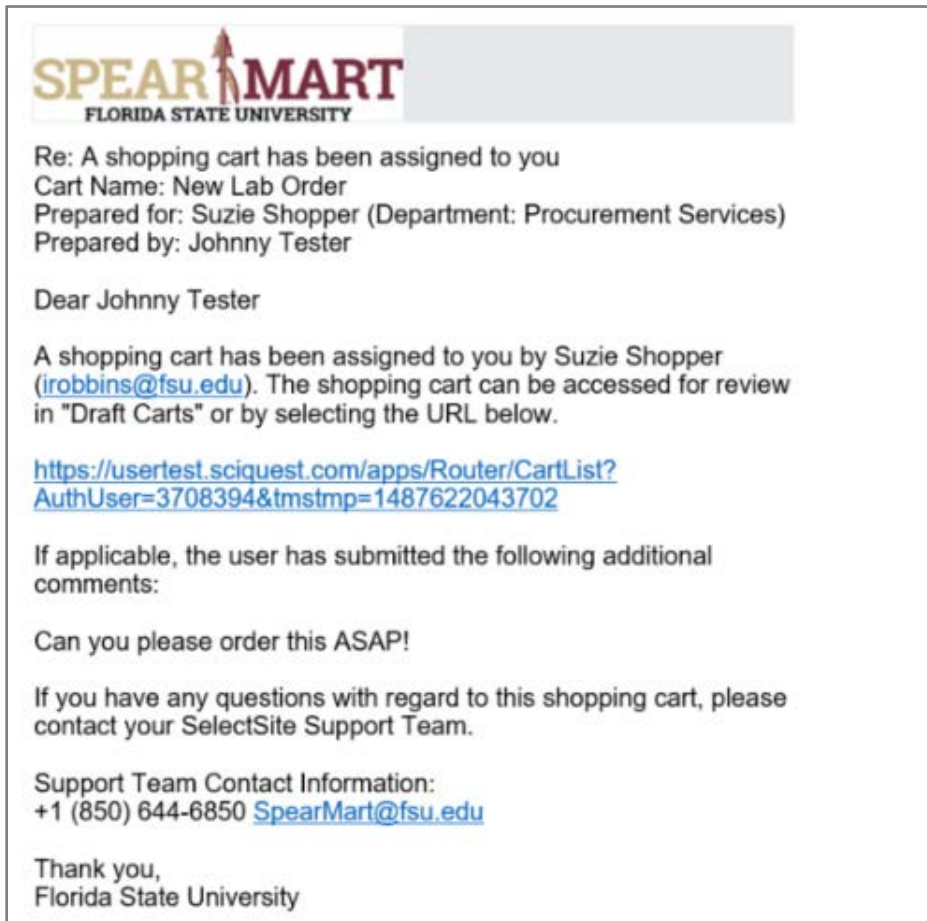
SPEARMART
FLORIDA STATE UNIVERSITY

Re: A shopping cart has been assigned to you
Cart Name: New Lab Order
Prepared for: Suzie Shopper (Department: Procurement Services)
Prepared by: Johnny Tester

Dear Johnny Tester

A shopping cart has been assigned to you by Suzie Shopper (irobbins@fsu.edu). The shopping cart can be accessed for review in "Draft Carts" or by selecting the URL below.

https://usertest.sciquest.com/apps/Router/CartList?AuthUser=3708394&tmstmp=1487622043702

If applicable, the user has submitted the following additional comments:

Can you please order this ASAP!

If you have any questions with regard to this shopping cart, please contact your SelectSite Support Team.

Support Team Contact Information:
+1 (850) 644-6850 SpearMart@fsu.edu

Thank you,
Florida State University